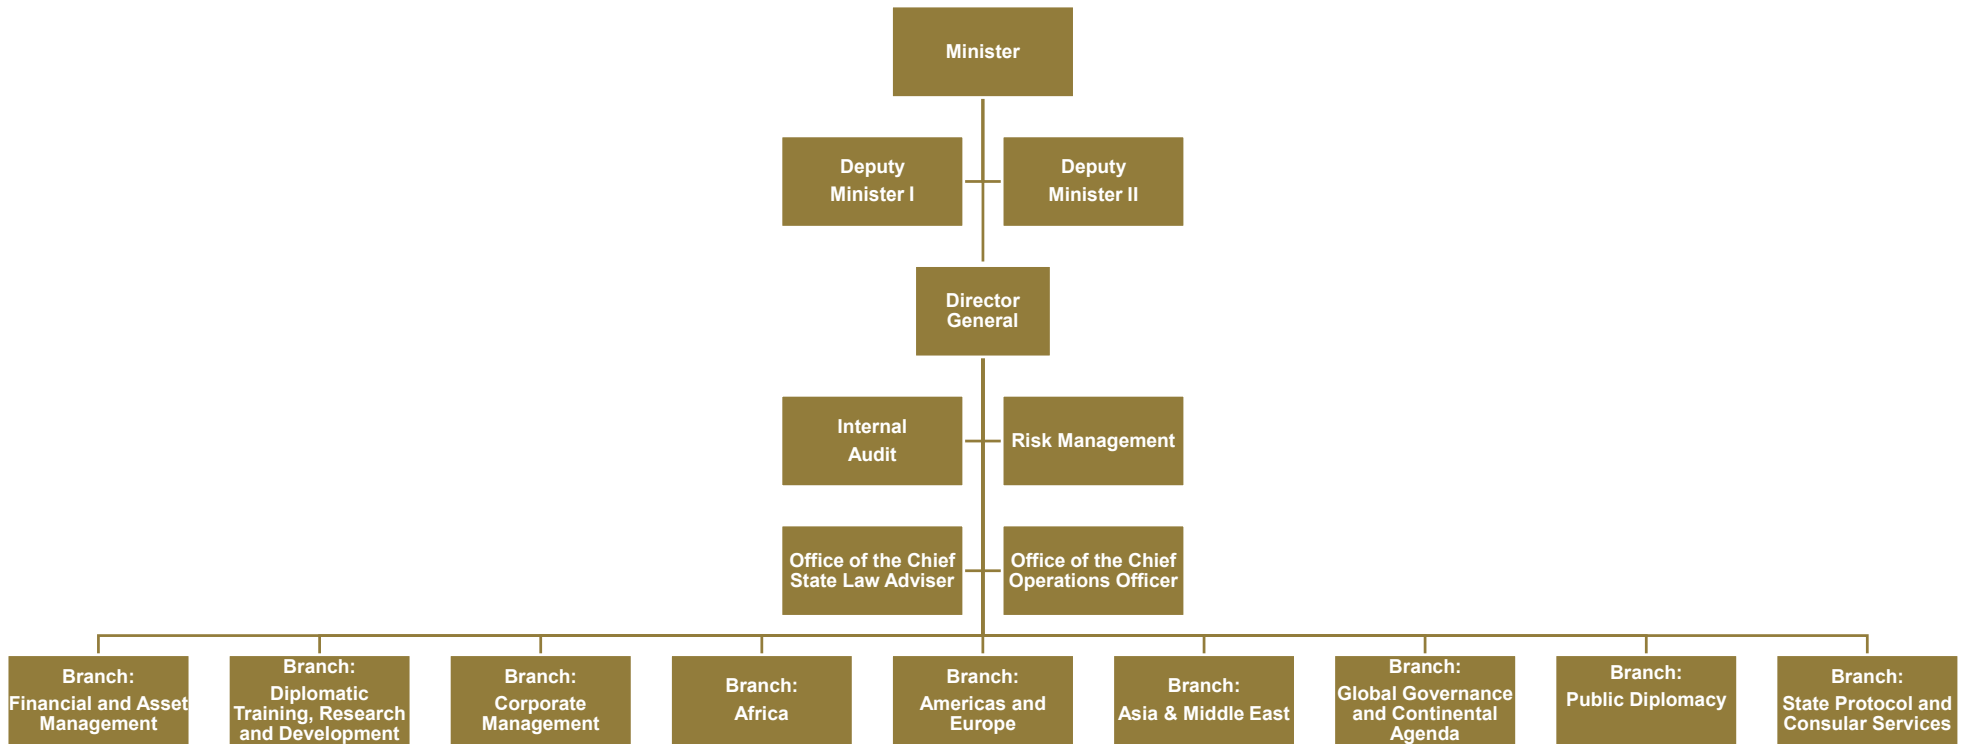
Minister

Deputy Minister I

Deputy Minister II

Director General

Internal Audit

Risk Management

Office of the Chief State Law Adviser

Office of the Chief Operations Officer

Branch: Financial and Asset Management

Branch: Diplomatic Training, Research and Development

Branch: Corporate Management

Branch: Africa

Branch: Americas and Europe

Branch: Asia & Middle East

Branch: Global Governance and Continental Agenda

Branch: Public Diplomacy

Branch: State Protocol and Consular Services